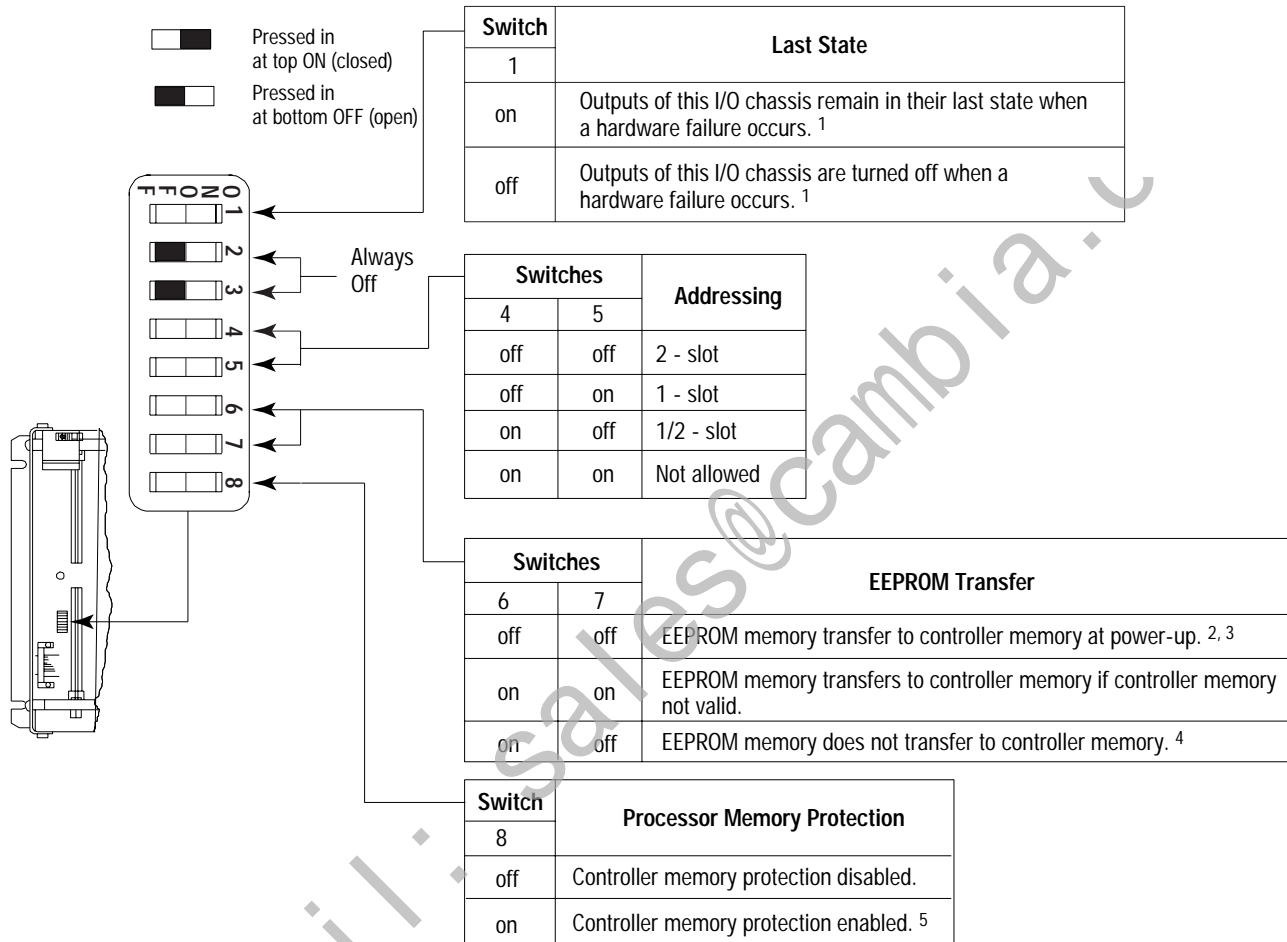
Pressed in at top ON (closed)

Pressed in at bottom OFF (open)

ON
OFF
1
2
3
4
5
6
7
8

Always Off

| Switch 1 | Last State |
|---|---|
| on | Outputs of this I/O chassis remain in their last state when a hardware failure occurs. 1 |
| off | Outputs of this I/O chassis are turned off when a hardware failure occurs. 1 |

| Switches 4 | 5 | Addressing |
|---|---|---|
| off | off | 2 - slot |
| off | on | 1 - slot |
| on | off | 1/2 - slot |
| on | on | Not allowed |

| Switches 6 | 7 | EEPROM Transfer |
|---|---|---|
| off | off | EEPROM memory transfer to controller memory at power-up. 2, 3 |
| on | on | EEPROM memory transfers to controller memory if controller memory not valid. |
| on | off | EEPROM memory does not transfer to controller memory. 4 |

| Switch 8 | Processor Memory Protection |
|---|---|
| off | Controller memory protection disabled. |
| on | Controller memory protection enabled. 5 |

sales@cambia.c